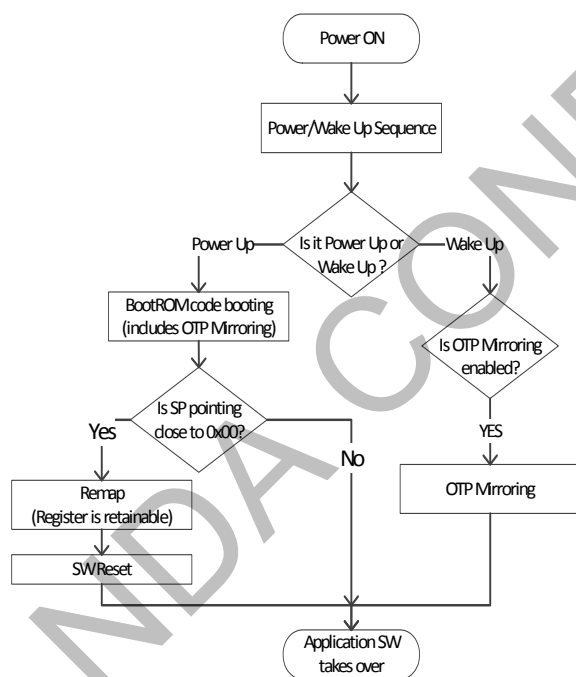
Power ON

Power/Wake Up Sequence

Is it Power Up or Wake Up ?

Power Up

Wake Up

BootROM code booting (includes OTP Mirroring)

Is OTP Mirroring enabled?

Is SP pointing close to 0x00?

Yes

No

YES

Remap (Register is retainable)

OTP Mirroring

SW Reset

Application SW takes over

NDA CONF